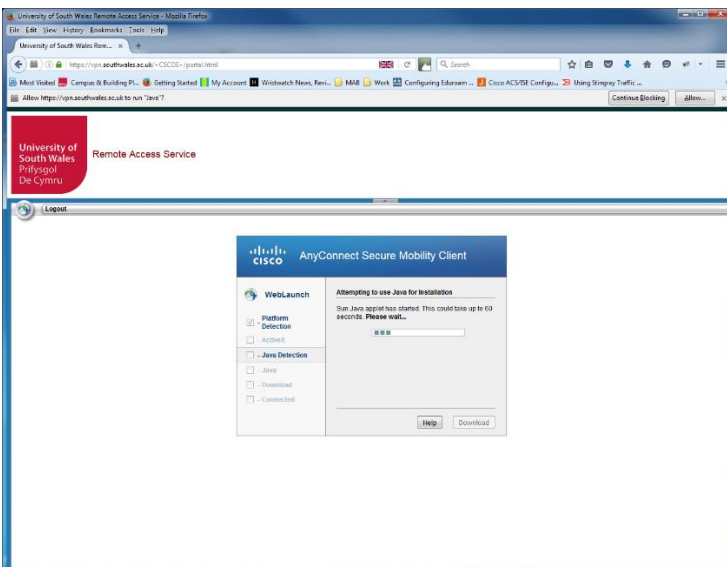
University of South Wales Remote Access Service - Mozilla Firefox

File Edit View History Bookmarks Tools Help

University of South Wales Rem... ×

https://vpn.southwales.ac.uk/+CSCOE+/portal.html

Search

Most Visited Campus & Building Pl... Getting Started My Account Wristwatch News, Revi... MAB Work Configuring Eduroam ... Cisco ACS/ISE Configu... Using Stingray Traffic ...

Allow https://vpn.southwales.ac.uk to run "Java"?

Continue Blocking

Allow...

University of South Wales Prifysgol De Cymru

Remote Access Service

Logout

cisco AnyConnect Secure Mobility Client

WebLaunch

Platform Detection

- ActiveX

- Java Detection

- Java

- Download

- Connected

Attempting to use Java for Installation

Sun Java applet has started. This could take up to 60 seconds. Please wait...

Help

Download